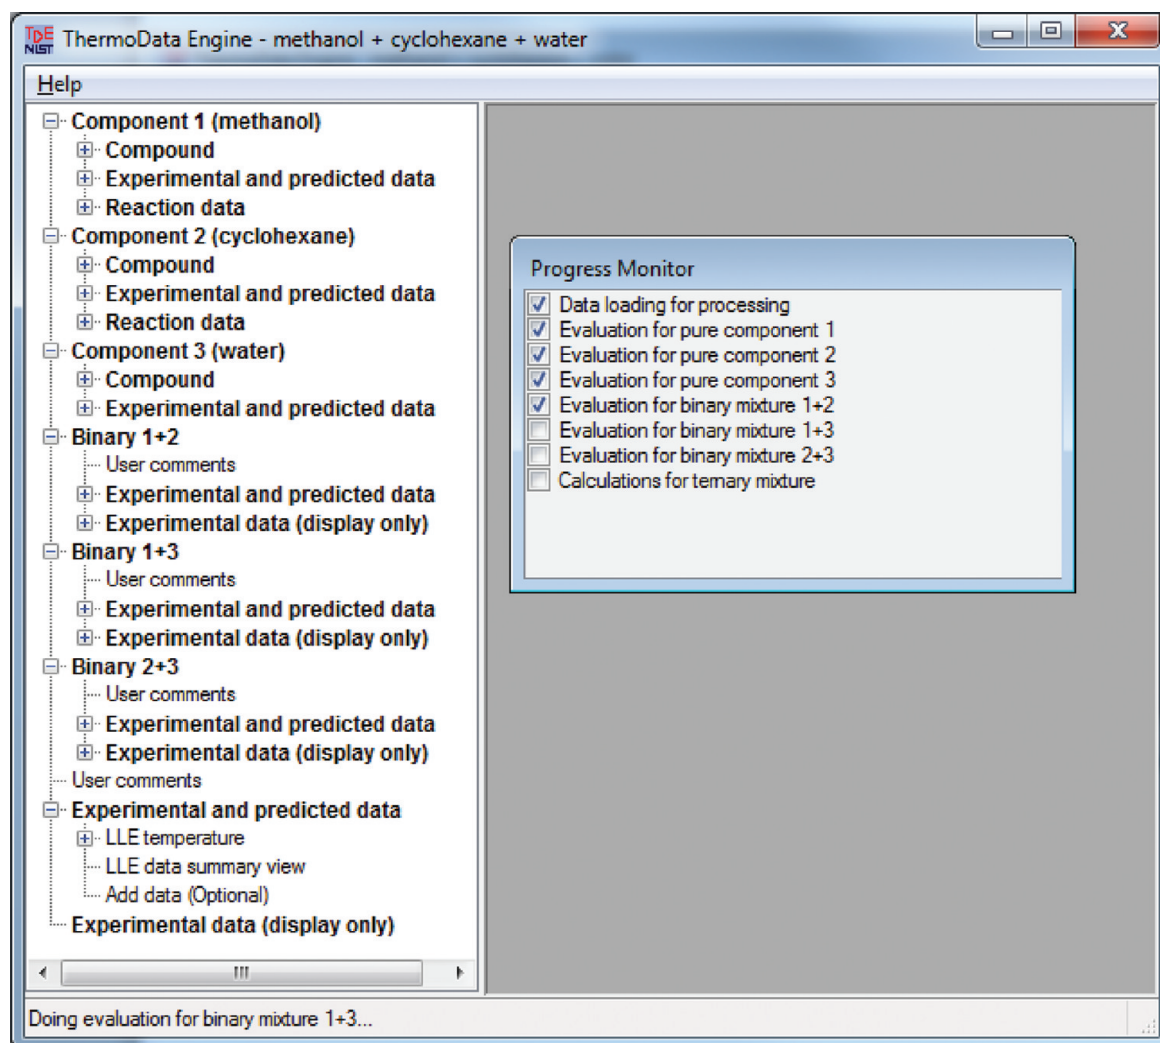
TDE NIST ThermoData Engine - methanol + cyclohexane + water

Help

Component 1 (methanol)
Compound
Experimental and predicted data
Reaction data
Component 2 (cyclohexane)
Compound
Experimental and predicted data
Reaction data
Component 3 (water)
Compound
Experimental and predicted data
Binary 1+2
User comments
Experimental and predicted data
Experimental data (display only)
Binary 1+3
User comments
Experimental and predicted data
Experimental data (display only)
Binary 2+3
User comments
Experimental and predicted data
Experimental data (display only)
User comments
Experimental and predicted data
LLE temperature
LLE data summary view
Add data (Optional)
Experimental data (display only)

III

Progress Monitor
Data loading for processing
Evaluation for pure component 1
Evaluation for pure component 2
Evaluation for pure component 3
Evaluation for binary mixture 1+2
Evaluation for binary mixture 1+3
Evaluation for binary mixture 2+3
Calculations for ternary mixture

Doing evaluation for binary mixture 1+3...